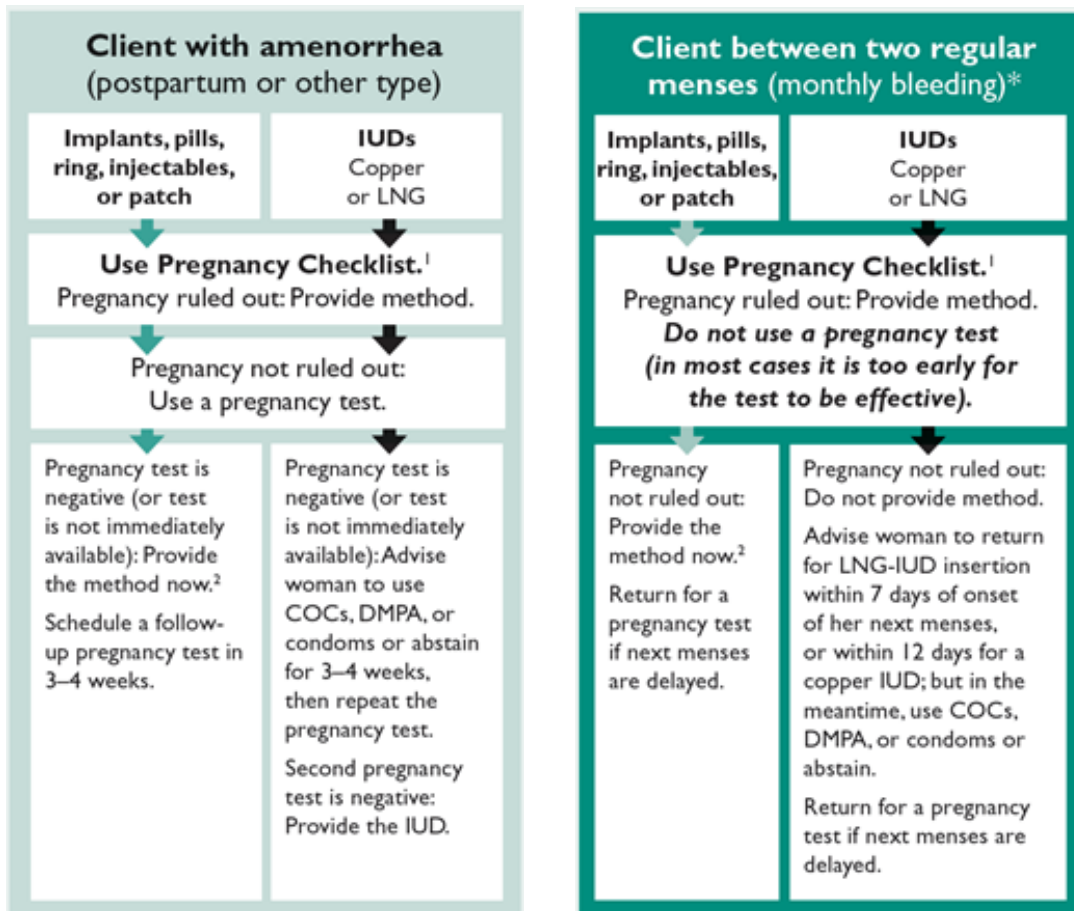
Client with amenorrhea (postpartum or other type)

Implants, pills, ring, injectables, or patch

IUDs Copper or LNG

Use Pregnancy Checklist.$^1$
Pregnancy ruled out: Provide method.

Pregnancy not ruled out: Use a pregnancy test.

Pregnancy test is negative (or test is not immediately available): Provide the method now.$^2$

Schedule a follow-up pregnancy test in 3–4 weeks.

Pregnancy test is negative (or test is not immediately available): Advise woman to use COCs, DMPA, or condoms or abstain for 3–4 weeks, then repeat the pregnancy test.

Second pregnancy test is negative: Provide the IUD.

Client between two regular menses (monthly bleeding)*

Implants, pills, ring, injectables, or patch

IUDs Copper or LNG

Use Pregnancy Checklist.$^1$
Pregnancy ruled out: Provide method.
Do not use a pregnancy test (in most cases it is too early for the test to be effective).

Pregnancy not ruled out: Provide the method now.$^2$

Return for a pregnancy test if next menses are delayed.

Pregnancy not ruled out: Do not provide method.

Advise woman to return for LNG-IUD insertion within 7 days of onset of her next menses, or within 12 days for a copper IUD; but in the meantime, use COCs, DMPA, or condoms or abstain.

Return for a pregnancy test if next menses are delayed.